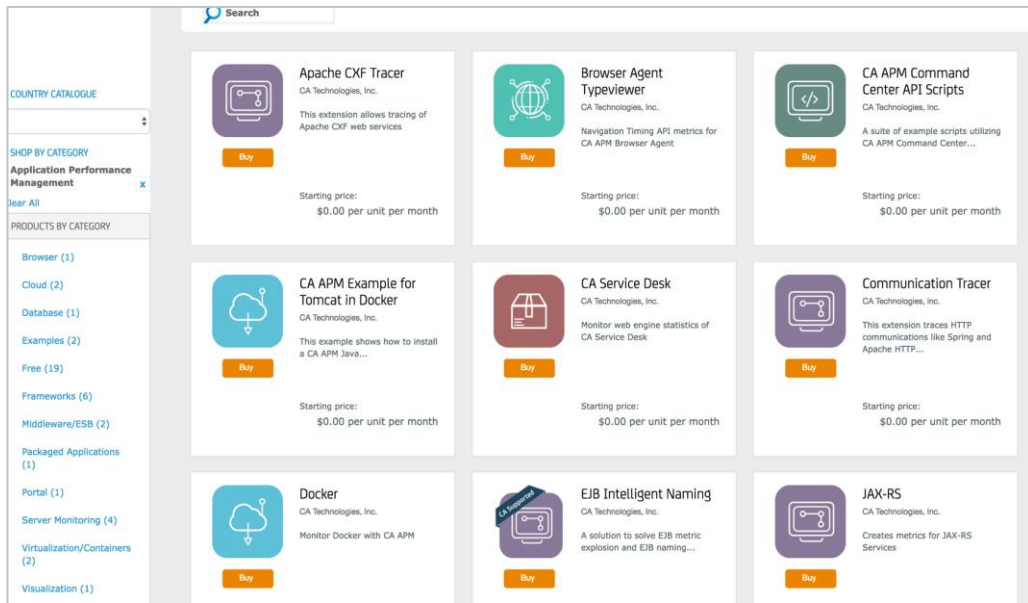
Search

COUNTRY CATALOGUE

SHOP BY CATEGORY
Application Performance Management
x
lear All

PRODUCTS BY CATEGORY

Browser (1)
Cloud (2)
Database (1)
Examples (2)
Free (19)
Frameworks (6)
Middleware/ESB (2)
Packaged Applications (1)
Portal (1)
Server Monitoring (4)
Virtualization/Containers (2)
Visualization (1)

Apache CXF Tracer
CA Technologies, Inc.
This extension allows tracing of Apache CXF web services
Buy
Starting price:
$0.00 per unit per month

Browser Agent Typeviewer
CA Technologies, Inc.
Navigation Timing API metrics for CA APM Browser Agent
Buy
Starting price:
$0.00 per unit per month

CA APM Command Center API Scripts
CA Technologies, Inc.
A suite of example scripts utilizing CA APM Command Center...
Buy
Starting price:
$0.00 per unit per month

CA APM Example for Tomcat in Docker
CA Technologies, Inc.
This example shows how to install a CA APM Java...
Buy
Starting price:
$0.00 per unit per month

CA Service Desk
CA Technologies, Inc.
Monitor web engine statistics of CA Service Desk
Buy
Starting price:
$0.00 per unit per month

Communication Tracer
CA Technologies, Inc.
This extension traces HTTP communications like Spring and Apache HTTP...
Buy
Starting price:
$0.00 per unit per month

Docker
CA Technologies, Inc.
Monitor Docker with CA APM
Buy

CA Supported
EJB Intelligent Naming
CA Technologies, Inc.
A solution to solve EJB metric explosion and EJB naming...
Buy

JAX-RS
CA Technologies, Inc.
Creates metrics for JAX-RS Services
Buy